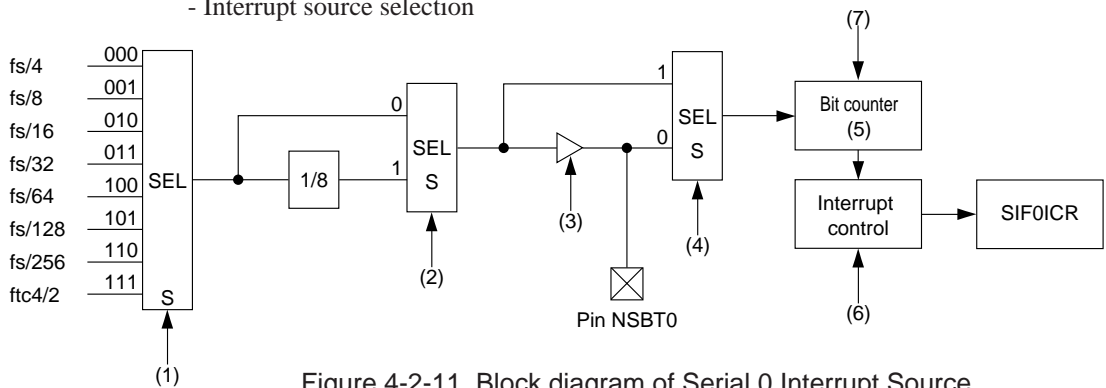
- Interrupt source selection

(7)

fs/4
000
fs/8
001
fs/16
010
fs/32
011
fs/64
100
SEL
fs/128
101
fs/256
110
ftc4/2
111
S

(1)

0
1/8
1
SEL
S

(2)

(3)

Pin NSBT0

1
0
SEL
S

(4)

Bit counter
(5)

Interrupt control

(6)

SIF0ICR

Figure 4-2-11 Block diagram of Serial 0 Interrupt Source